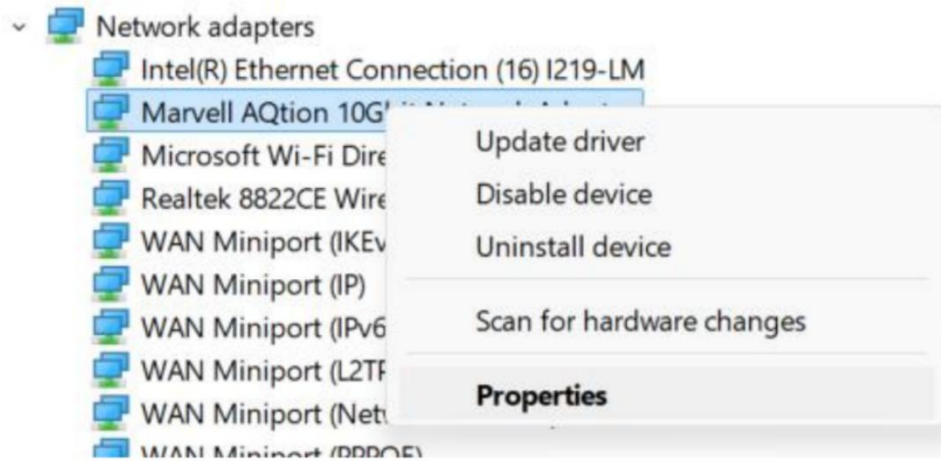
Network adapters

Intel(R) Ethernet Connection (16) I219-LM

Marvell AQtion 10G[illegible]

Microsoft Wi-Fi Dire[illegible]

Realtek 8822CE Wire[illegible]

WAN Miniport (IKEv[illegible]

WAN Miniport (IP)

WAN Miniport (IPv6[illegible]

WAN Miniport (L2TP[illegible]

WAN Miniport (Netw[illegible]

WAN Miniport (PPPOE)

Update driver

Disable device

Uninstall device

Scan for hardware changes

Properties